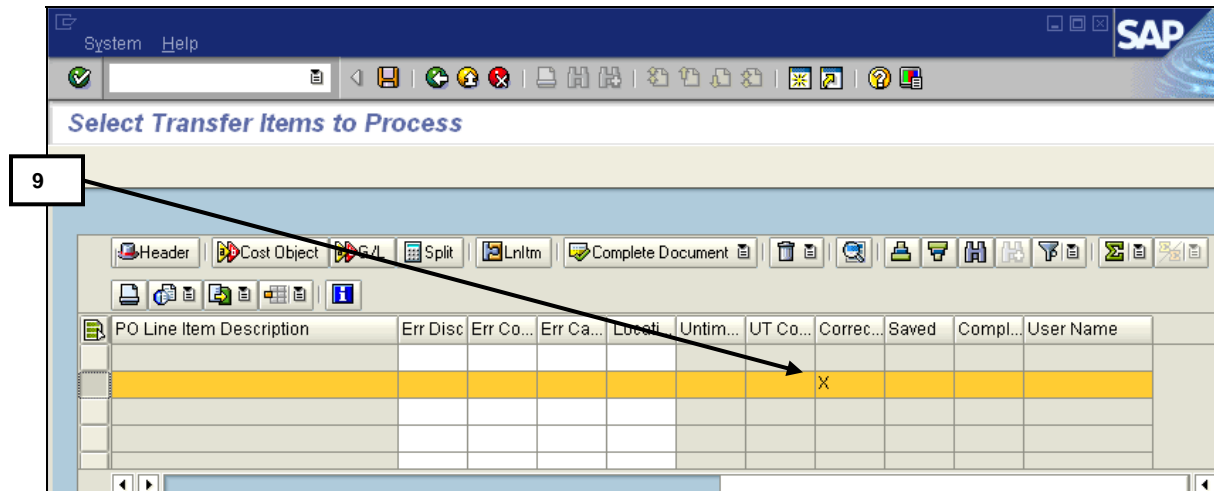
System Help

SAP

Select Transfer Items to Process

9

Header Cost Object G/L Split LnItm Complete Document

| PO Line Item Description | Err Disc | Err Co... | Err Ca... | Locati... | Untim... | UT Co... | Correc... | Saved | Compl... | User Name |
|---|---|---|---|---|---|---|---|---|---|---|
| | | | | | | | | | | |
| | | | | | | | X | | | |
| | | | | | | | | | | |
| | | | | | | | | | | |
| | | | | | | | | | | |